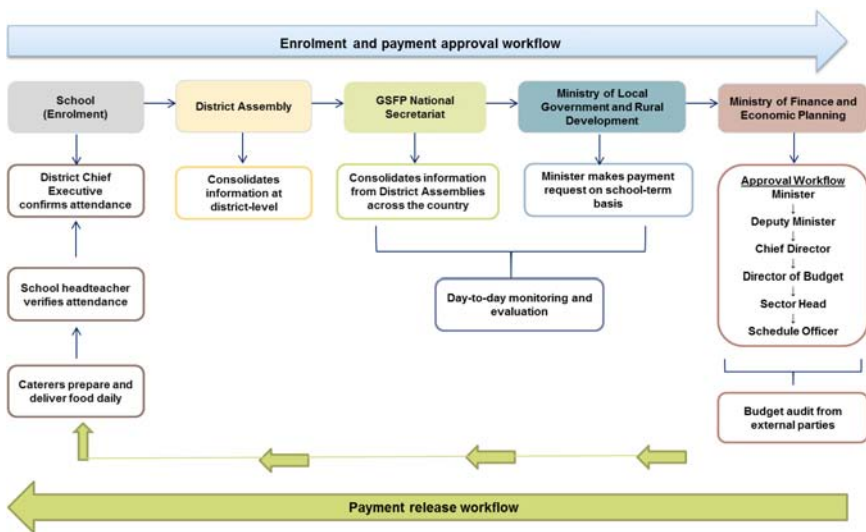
Enrolment and payment approval workflow

School (Enrolment)

District Assembly

GSFP National Secretariat

Ministry of Local Government and Rural Development

Ministry of Finance and Economic Planning

District Chief Executive confirms attendance

Consolidates information at district-level

Consolidates information from District Assemblies across the country

Minister makes payment request on school-term basis

Approval Workflow
Minister
↓
Deputy Minister
↓
Chief Director
↓
Director of Budget
↓
Sector Head
↓
Schedule Officer

School headteacher verifies attendance

Day-to-day monitoring and evaluation

Caterers prepare and deliver food daily

Budget audit from external parties

Payment release workflow